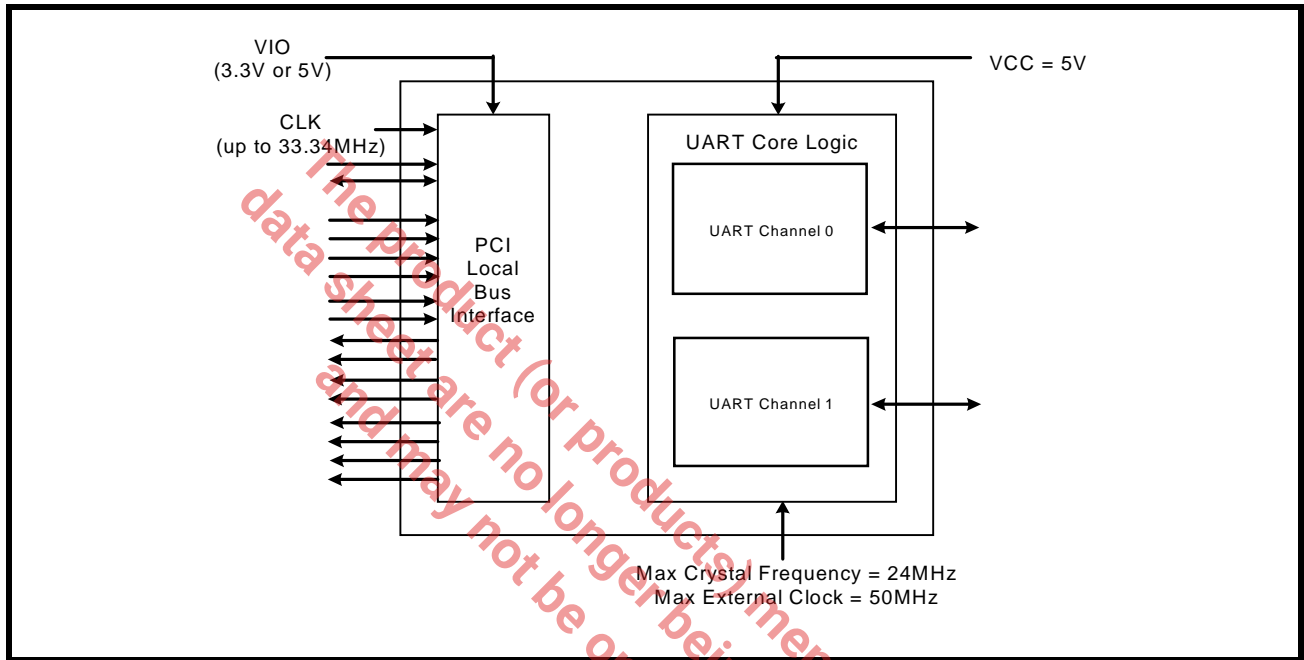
VIO
(3.3V or 5V)

CLK
(up to 33.34MHz)

VCC = 5V

PCI
Local
Bus
Interface

UART Core Logic

UART Channel 0

UART Channel 1

Max Crystal Frequency = 24MHz
Max External Clock = 50MHz

The product (or products) men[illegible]
data sheet are no longer bei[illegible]
and may not be o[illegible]